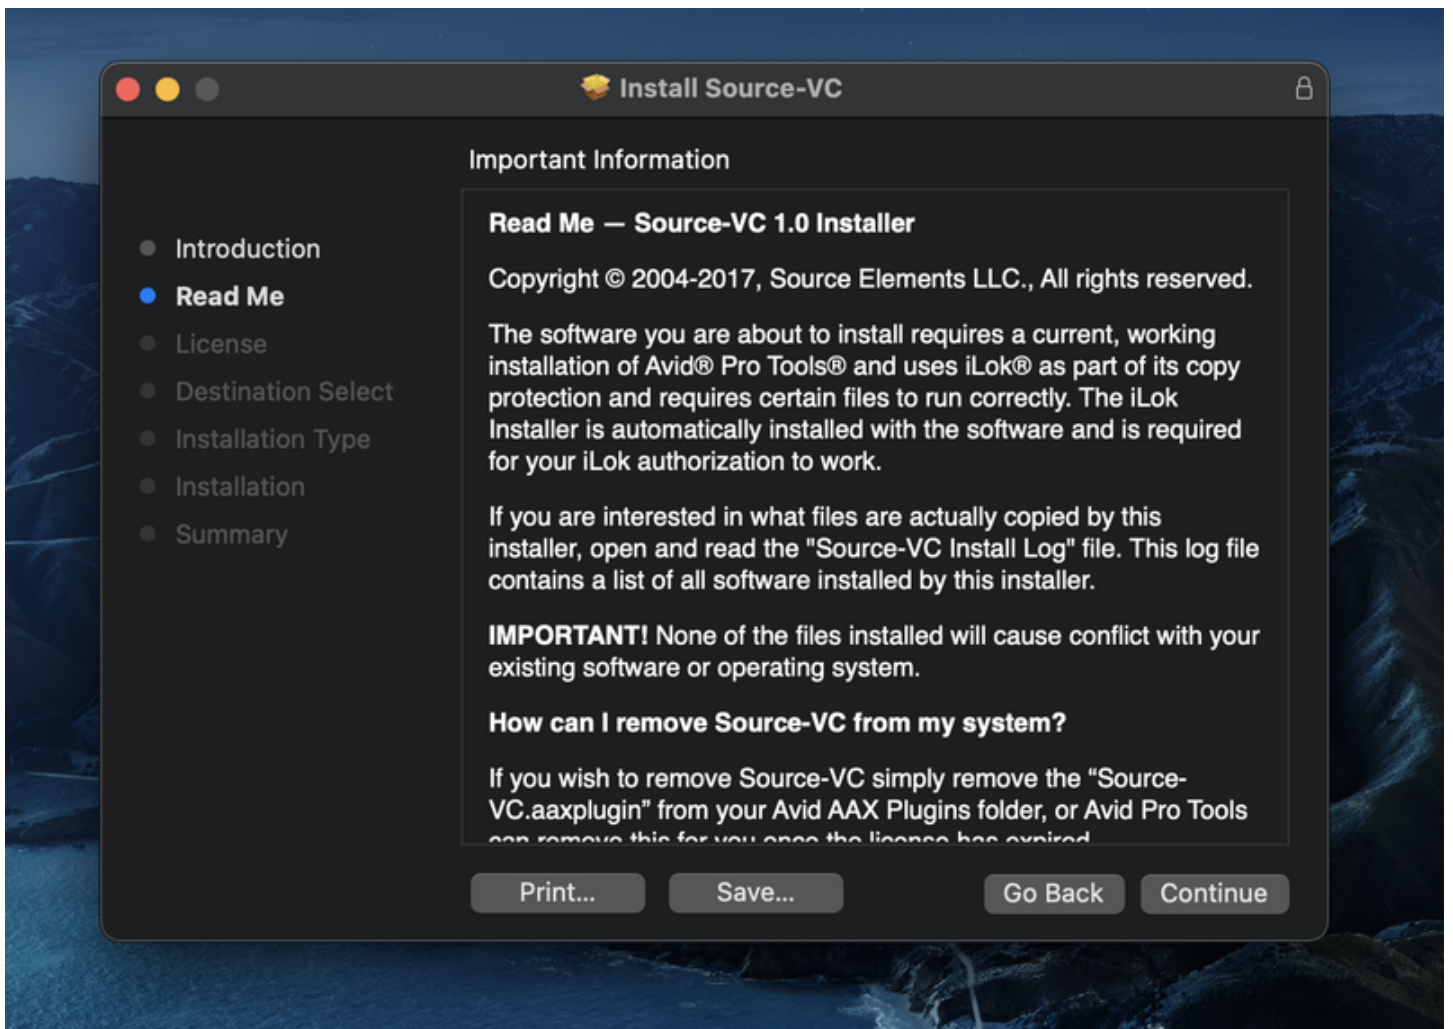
Install Source-VC

Important Information

Introduction
Read Me
License
Destination Select
Installation Type
Installation
Summary

Read Me — Source-VC 1.0 Installer

Copyright © 2004-2017, Source Elements LLC., All rights reserved.

The software you are about to install requires a current, working installation of Avid® Pro Tools® and uses iLok® as part of its copy protection and requires certain files to run correctly. The iLok Installer is automatically installed with the software and is required for your iLok authorization to work.

If you are interested in what files are actually copied by this installer, open and read the "Source-VC Install Log" file. This log file contains a list of all software installed by this installer.

IMPORTANT! None of the files installed will cause conflict with your existing software or operating system.

How can I remove Source-VC from my system?

If you wish to remove Source-VC simply remove the "Source-VC.aaxplugin" from your Avid AAX Plugins folder, or Avid Pro Tools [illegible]

Print... Save... Go Back Continue